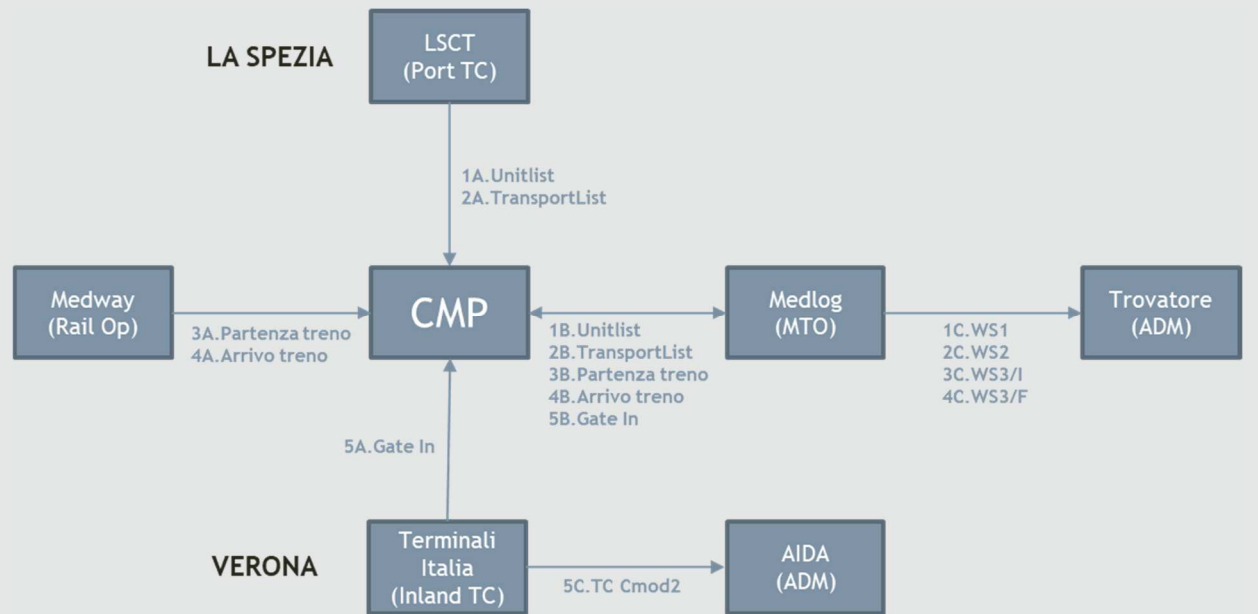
LA SPEZIA

LSCT
(Port TC)

1A.Unitlist
2A.TransportList

Medway
(Rail Op)

3A.Partenza treno
4A.Arrivo treno

CMP

1B.Unitlist
2B.TransportList
3B.Partenza treno
4B.Arrivo treno
5B.Gate In

Medlog
(MTO)

1C.WS1
2C.WS2
3C.WS3/I
4C.WS3/F

Trovatore
(ADM)

5A.Gate In

VERONA

Terminali
Italia
(Inland TC)

5C.TC Cmod2

AIDA
(ADM)